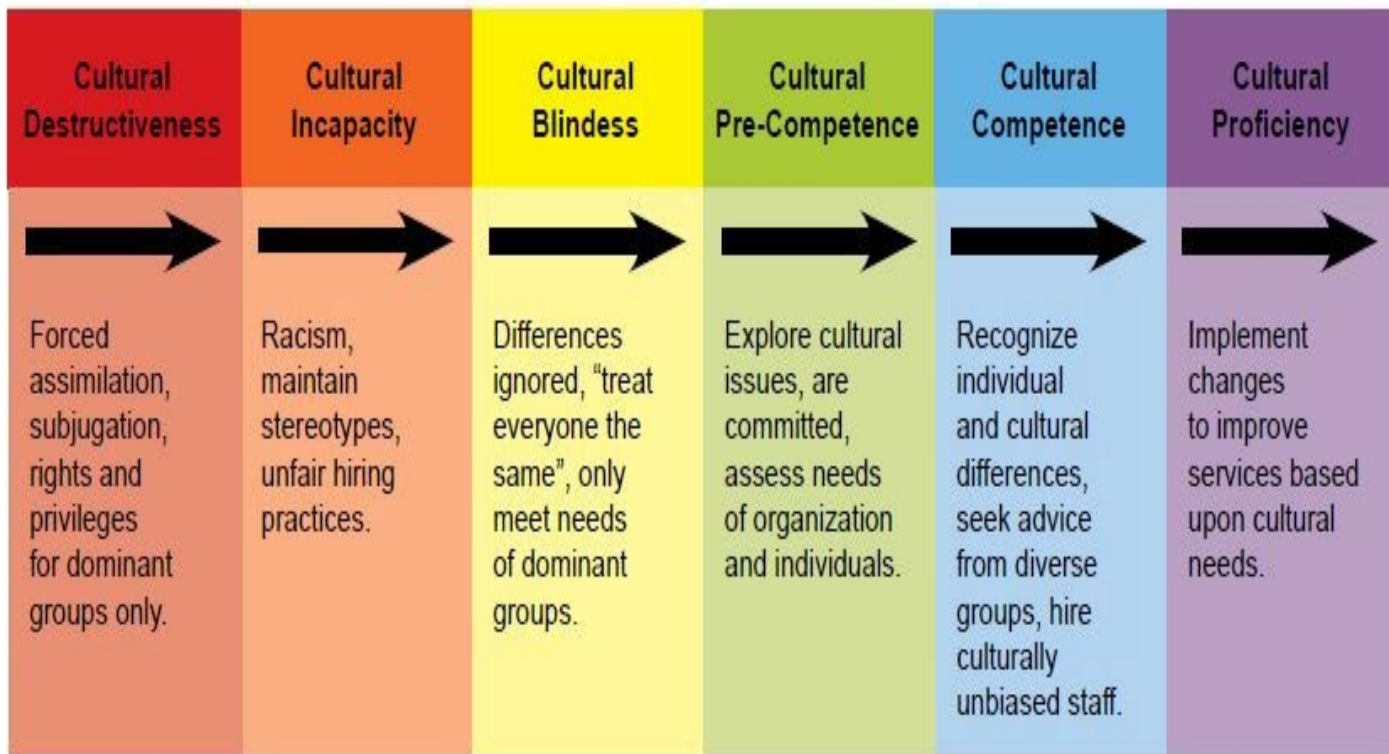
| Cultural Destructiveness | Cultural Incapacity | Cultural Blindess | Cultural Pre-Competence | Cultural Competence | Cultural Proficiency |
|---|---|---|---|---|---|
| Forced assimilation, subjugation, rights and privileges for dominant groups only. | Racism, maintain stereotypes, unfair hiring practices. | Differences ignored, “treat everyone the same”, only meet needs of dominant groups. | Explore cultural issues, are committed, assess needs of organization and individuals. | Recognize individual and cultural differences, seek advice from diverse groups, hire culturally unbiased staff. | Implement changes to improve services based upon cultural needs. |